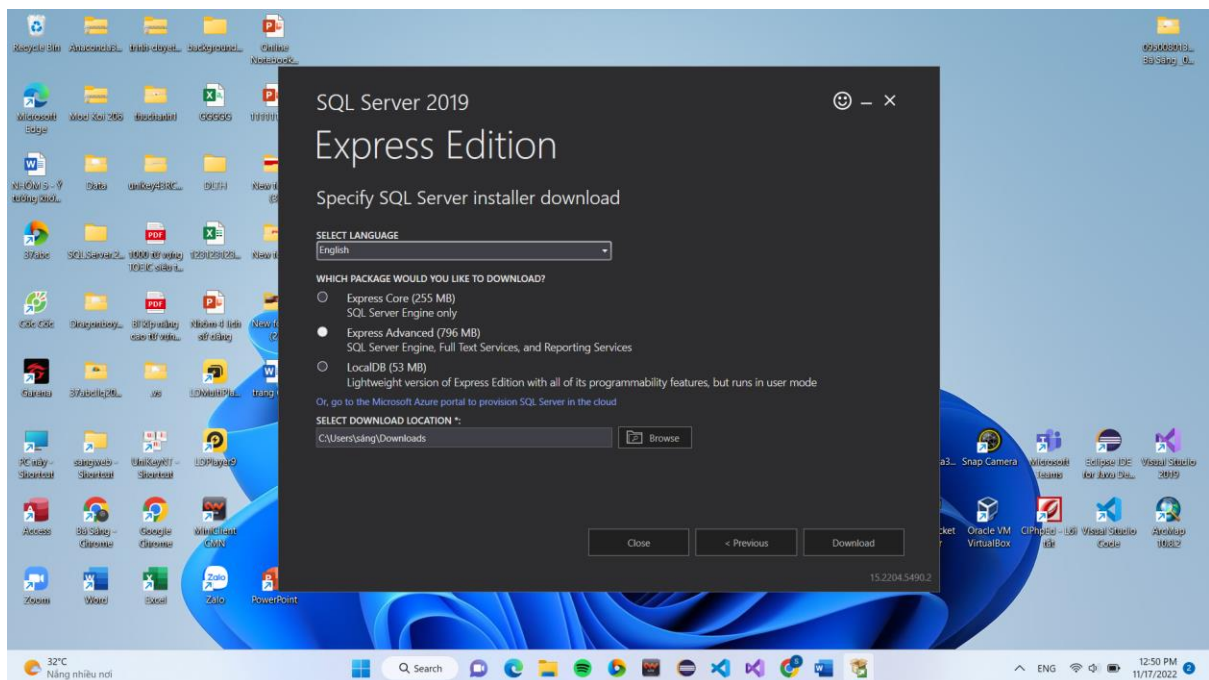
Recycle Bin

Online Notebook

Microsoft Edge

Data

OLTH

Access

Zoom

Word

Excel

Zalo

PowerPoint

Snap Camera

Microsoft Teams

Eclipse IDE for Java De...

Visual Studio 2019

Oracle VM VirtualBox

Visual Studio Code

SQL Server 2019

Express Edition

Specify SQL Server installer download

SELECT LANGUAGE

English

WHICH PACKAGE WOULD YOU LIKE TO DOWNLOAD?

Express Core (255 MB)
SQL Server Engine only

Express Advanced (796 MB)
SQL Server Engine, Full Text Services, and Reporting Services

LocalDB (53 MB)
Lightweight version of Express Edition with all of its programmability features, but runs in user mode

Or, go to the Microsoft Azure portal to provision SQL Server in the cloud

SELECT DOWNLOAD LOCATION *:

C:\Users\sáng\Downloads

Browse

Close

< Previous

Download

15.2204.5490.2

32°C
Nắng nhiều nơi

Search

ENG

12:50 PM
11/17/2022

2